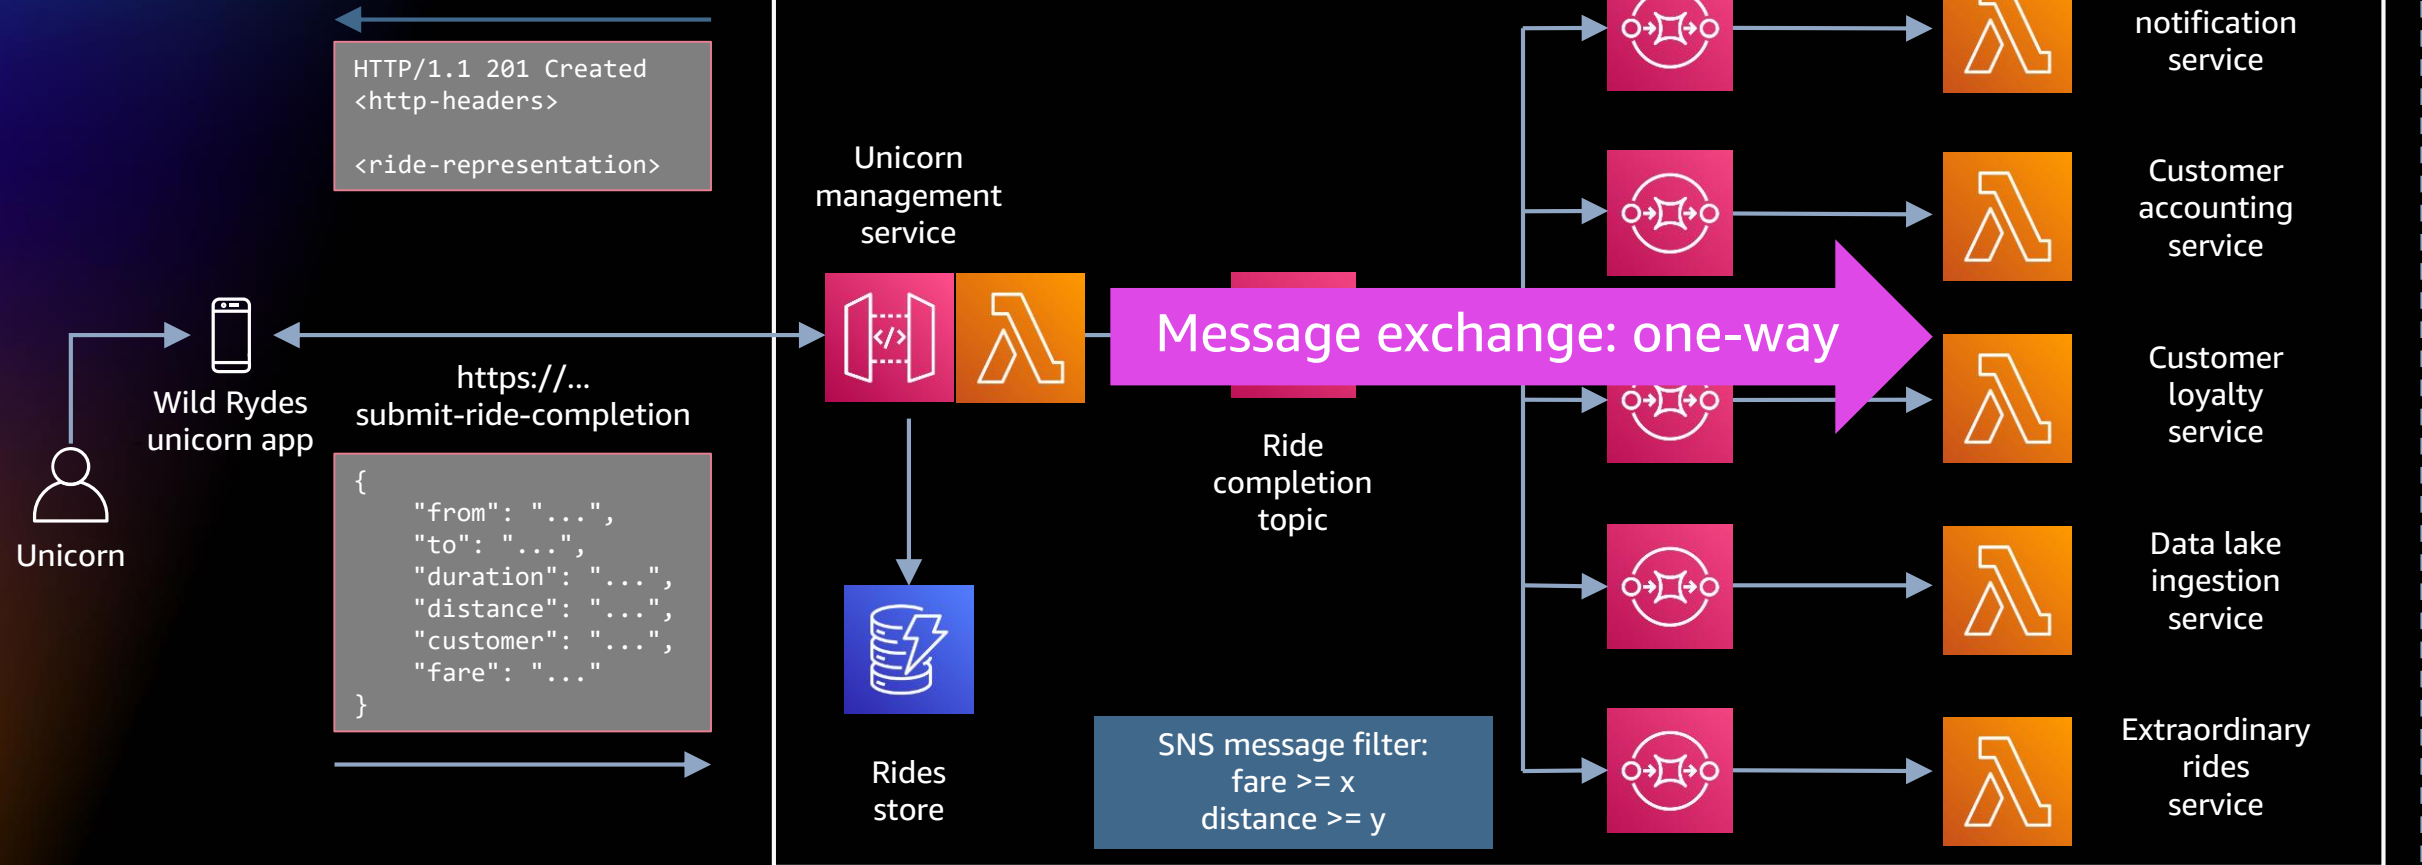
HTTP/1.1 201 Created
<http-headers>

<ride-representation>

Unicorn management service

Wild Rydes unicorn app

https://...
submit-ride-completion

Unicorn

{
"from": "...",
"to": "...",
"duration": "...",
"distance": "...",
"customer": "...",
"fare": "..."
}

Message exchange: one-way

Ride completion topic

Rides store

SNS message filter:
fare >= x
distance >= y

notification service

Customer accounting service

Customer loyalty service

Data lake ingestion service

Extraordinary rides service